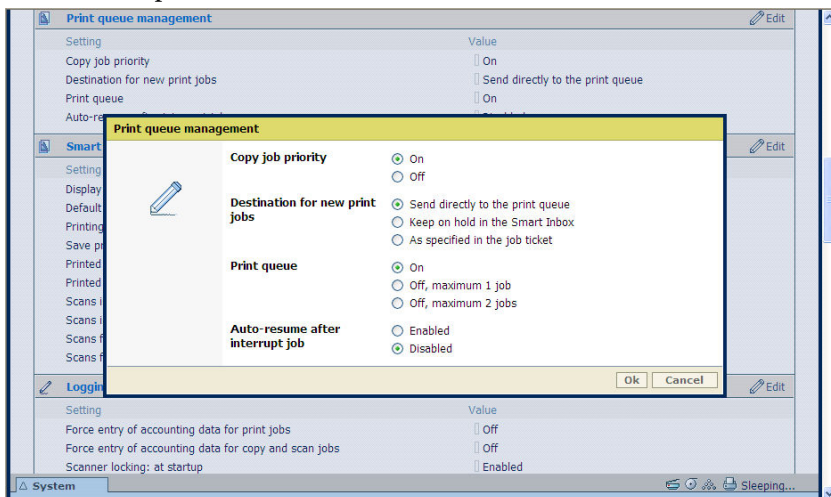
Print queue management
Edit
Setting
Value
Copy job priority
On
Destination for new print jobs
Send directly to the print queue
Print queue
On
Auto-re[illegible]

Smart
Edit
Setting
Display
Default
Printing
Save pr
Printed
Printed
Scans i
Scans i
Scans f
Scans f

Print queue management

Copy job priority
On
Off

Destination for new print jobs
Send directly to the print queue
Keep on hold in the Smart Inbox
As specified in the job ticket

Print queue
On
Off, maximum 1 job
Off, maximum 2 jobs

Auto-resume after interrupt job
Enabled
Disabled

Ok
Cancel

Loggin
Edit
Setting
Value
Force entry of accounting data for print jobs
Off
Force entry of accounting data for copy and scan jobs
Off
Scanner locking: at startup
Enabled

System
Sleeping...